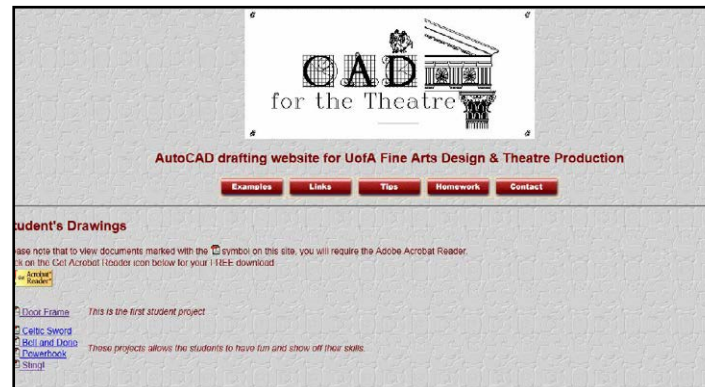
CAD for the Theatre

AutoCAD drafting website for UofA Fine Arts Design & Theatre Production

Examples Links Tips Homework Contact

tudent's Drawings

ase note that to view documents marked with the symbol on this site, you will require the Adobe Acrobat Reader. ck on the Get Acrobat Reader icon below for your FREE download

Get Acrobat Reader

Door Frame This is the first student project

Celtic Sword
Bell and Dose
Dowerhook
Sting!

These projects allows the students to have fun and show off their skills.